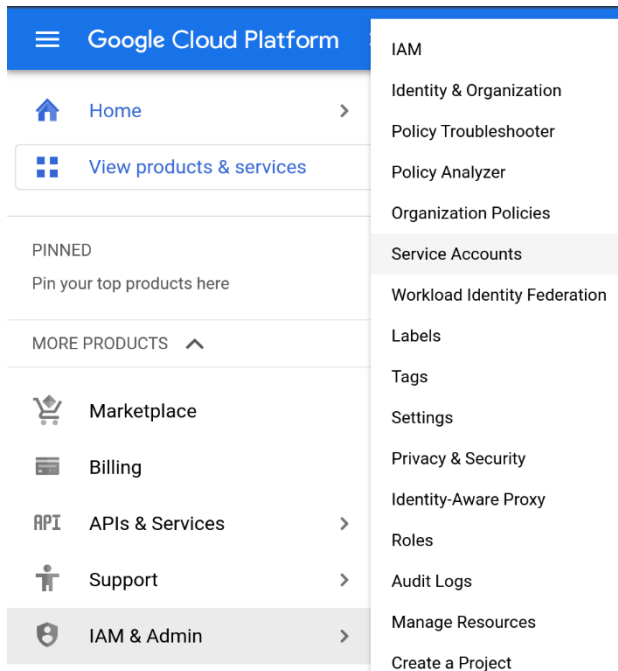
Google Cloud Platform

Home

View products & services

PINNED

Pin your top products here

MORE PRODUCTS

Marketplace

Billing

API APIs & Services

Support

IAM & Admin

IAM

Identity & Organization

Policy Troubleshooter

Policy Analyzer

Organization Policies

Service Accounts

Workload Identity Federation

Labels

Tags

Settings

Privacy & Security

Identity-Aware Proxy

Roles

Audit Logs

Manage Resources

Create a Project